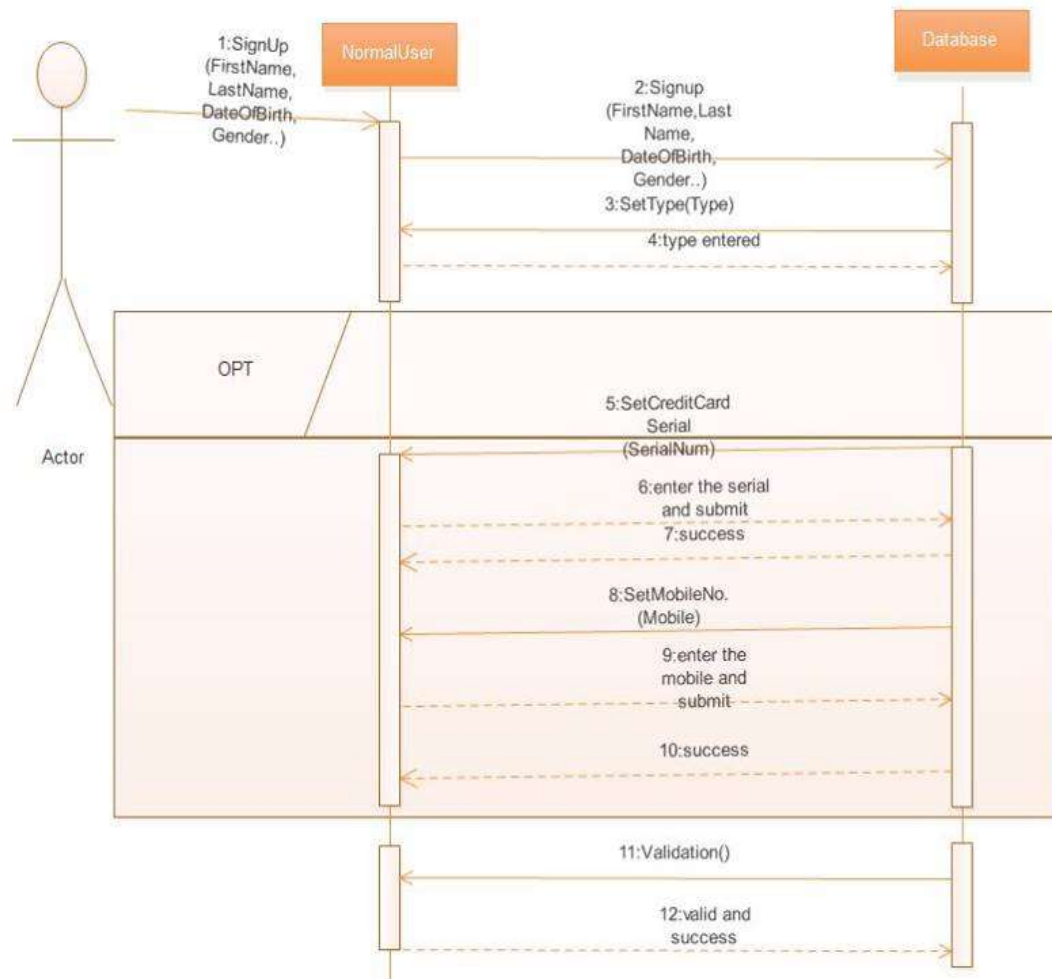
NormalUser

Database

1:SignUp (FirstName, LastName, DateOfBirth, Gender..)

2:Signup (FirstName,Last Name, DateOfBirth, Gender..)

3:SetType(Type)

4:type entered

OPT

Actor

5:SetCreditCard Serial (SerialNum)

6:enter the serial and submit

7:success

8:SetMobileNo. (Mobile)

9:enter the mobile and submit

10:success

11:Validation()

12:valid and success